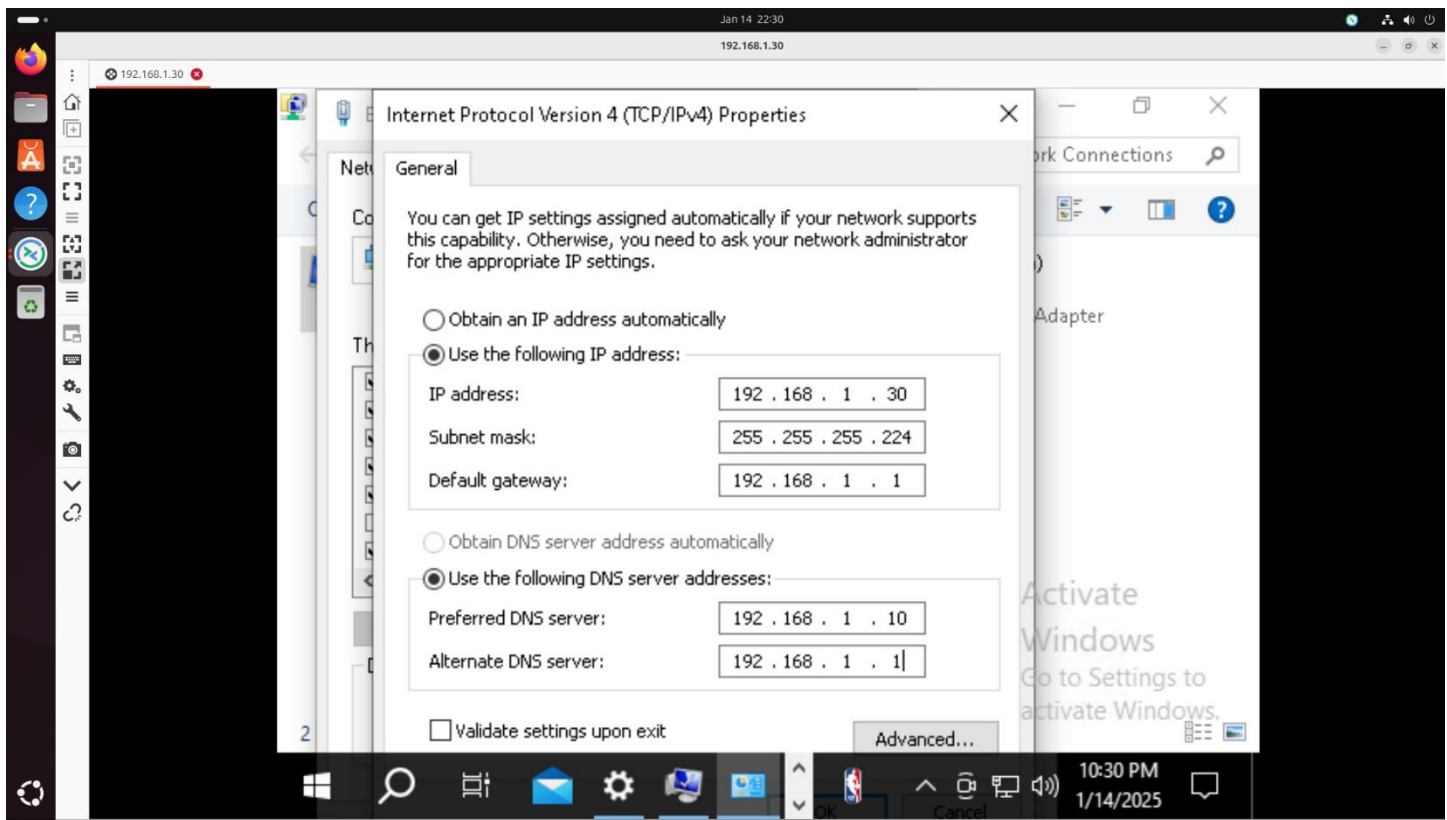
Jan 14 22:30

192.168.1.30

192.168.1.30

Internet Protocol Version 4 (TCP/IPv4) Properties

General

You can get IP settings assigned automatically if your network supports this capability. Otherwise, you need to ask your network administrator for the appropriate IP settings.

Obtain an IP address automatically

Use the following IP address:

IP address: 192 . 168 . 1 . 30

Subnet mask: 255 . 255 . 255 . 224

Default gateway: 192 . 168 . 1 . 1

Obtain DNS server address automatically

Use the following DNS server addresses:

Preferred DNS server: 192 . 168 . 1 . 10

Alternate DNS server: 192 . 168 . 1 . 1

Validate settings upon exit

Advanced...

OK Cancel

Net

Co

Th

2

rk Connections

)

Adapter

Activate Windows
Go to Settings to activate Windows.

10:30 PM
1/14/2025